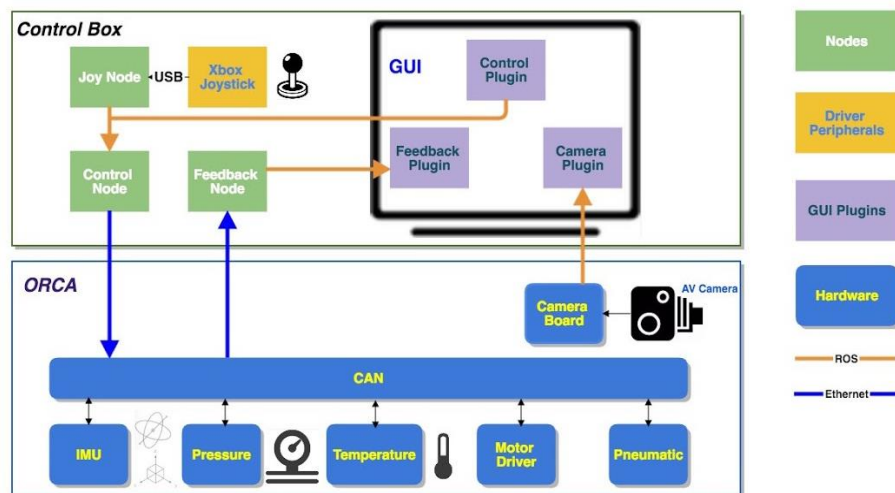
Control Box

Joy Node

USB

Xbox Joystick

GUI

Control Plugin

Control Node

Feedback Node

Feedback Plugin

Camera Plugin

ORCA

Camera Board

AV Camera

CAN

IMU

Pressure

Temperature

Motor Driver

Pneumatic

Nodes

Driver Peripherals

GUI Plugins

Hardware

ROS

Ethernet